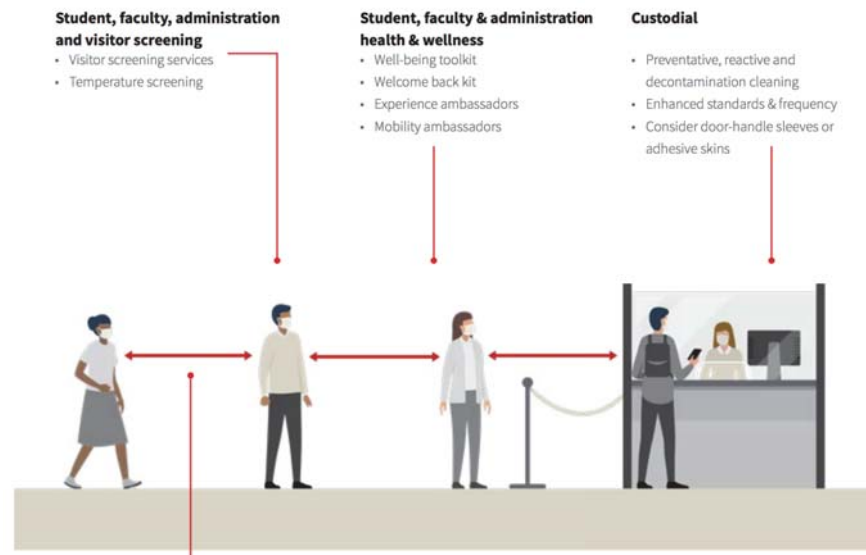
Student, faculty, administration and visitor screening

- Visitor screening services
- Temperature screening

Student, faculty & administration health & wellness

- Well-being toolkit
- Welcome back kit
- Experience ambassadors
- Mobility ambassadors

Custodial

- Preventative, reactive and decontamination cleaning
- Enhanced standards & frequency
- Consider door-handle sleeves or adhesive skins